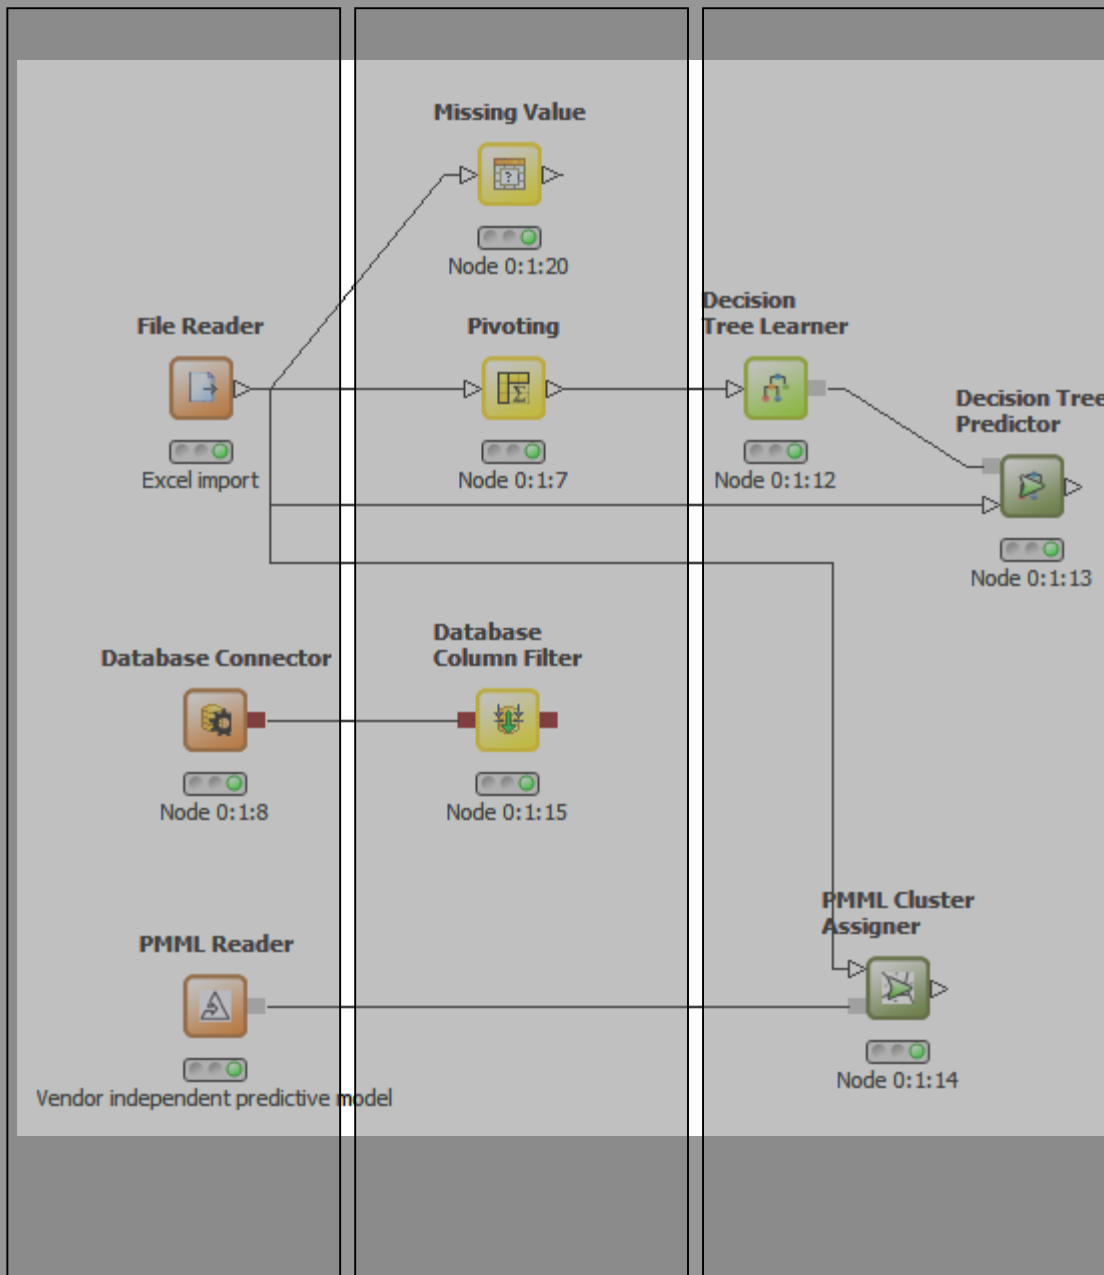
Missing Value

Node 0:1:20

File Reader

Excel import

Pivoting

Node 0:1:7

Decision Tree Learner

Node 0:1:12

Decision Tree Predictor

Node 0:1:13

Database Connector

Node 0:1:8

Database Column Filter

Node 0:1:15

PMML Cluster Assigner

Node 0:1:14

PMML Reader

Vendor independent predictive model